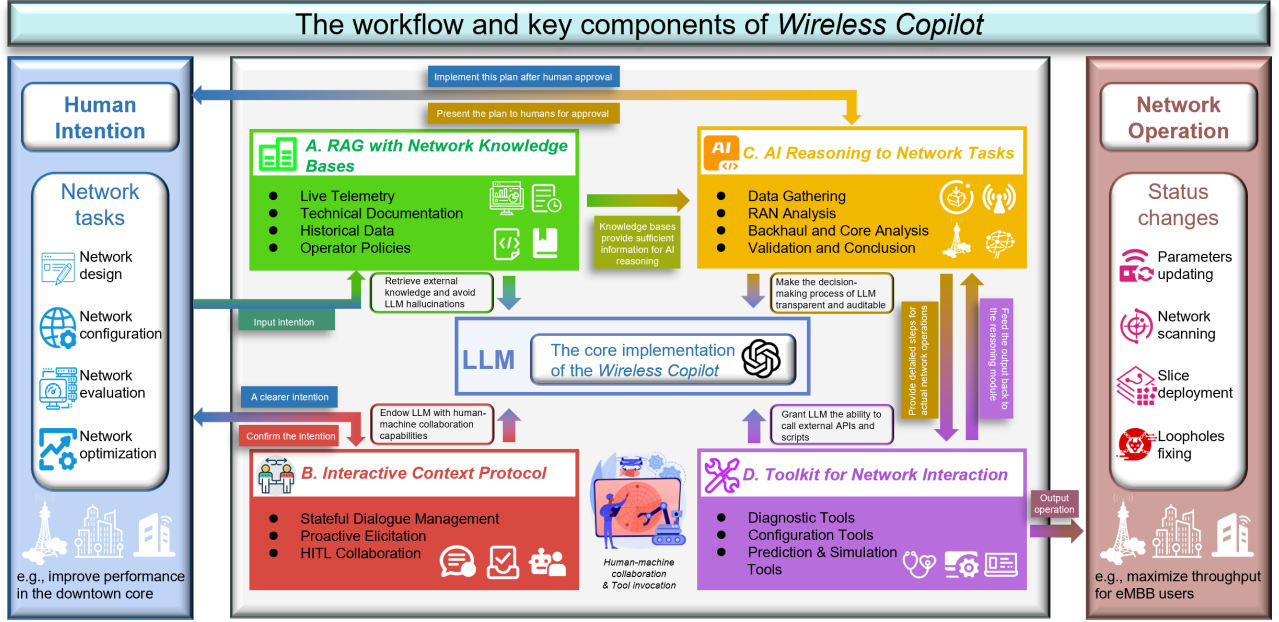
The workflow and key components of Wireless Copilot

Human Intention

Network tasks

Network design

Network configuration

Network evaluation

Network optimization

e.g., improve performance in the downtown core

Implement this plan after human approval

Present the plan to humans for approval

A. RAG with Network Knowledge Bases

- Live Telemetry
- Technical Documentation
- Historical Data
- Operator Policies

Knowledge bases provide sufficient information for AI reasoning

C. AI Reasoning to Network Tasks

- Data Gathering
- RAN Analysis
- Backhaul and Core Analysis
- Validation and Conclusion

Retrieve external knowledge and avoid LLM hallucinations

Input intention

Make the decision-making process of LLM transparent and auditable

Provide detailed steps for actual network operations

Feed the output back to the reasoning module

LLM

The core implementation of the Wireless Copilot

A clearer intention

Confirm the intention

Endow LLM with human-machine collaboration capabilities

Grant LLM the ability to call external APIs and scripts

B. Interactive Context Protocol

- Stateful Dialogue Management
- Proactive Elicitation
- HITL Collaboration

Human-machine collaboration & Tool invocation

D. Toolkit for Network Interaction

- Diagnostic Tools
- Configuration Tools
- Prediction & Simulation Tools

Output operation

Network Operation

Status changes

Parameters updating

Network scanning

Slice deployment

Loopholes fixing

e.g., maximize throughput for eMBB users